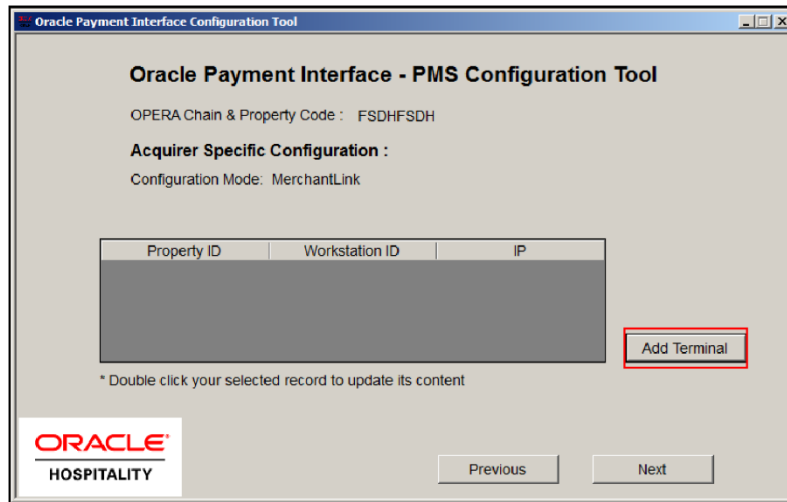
Oracle Payment Interface Configuration Tool

Oracle Payment Interface - PMS Configuration Tool

OPERA Chain & Property Code : FSDHFSDH

Acquirer Specific Configuration :

Configuration Mode: MerchantLink

| Property ID | Workstation ID | IP |
|---|---|---|

Add Terminal

* Double click your selected record to update its content

ORACLE®
HOSPITALITY

Previous

Next